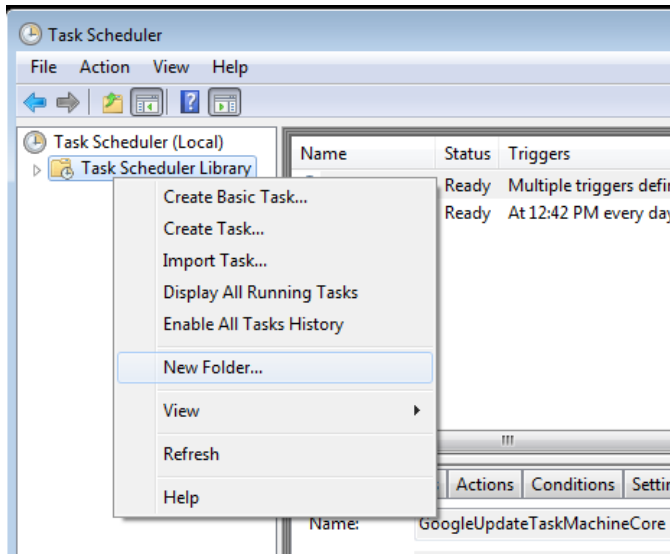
Task Scheduler

File Action View Help

Task Scheduler (Local)
Task Scheduler Library

Name | Status | Triggers
Ready | Multiple triggers defi
Ready | At 12:42 PM every day

Create Basic Task...
Create Task...
Import Task...
Display All Running Tasks
Enable All Tasks History
New Folder...
View
Refresh
Help

Actions | Conditions | Settin

Name: GoogleUpdateTaskMachineCore